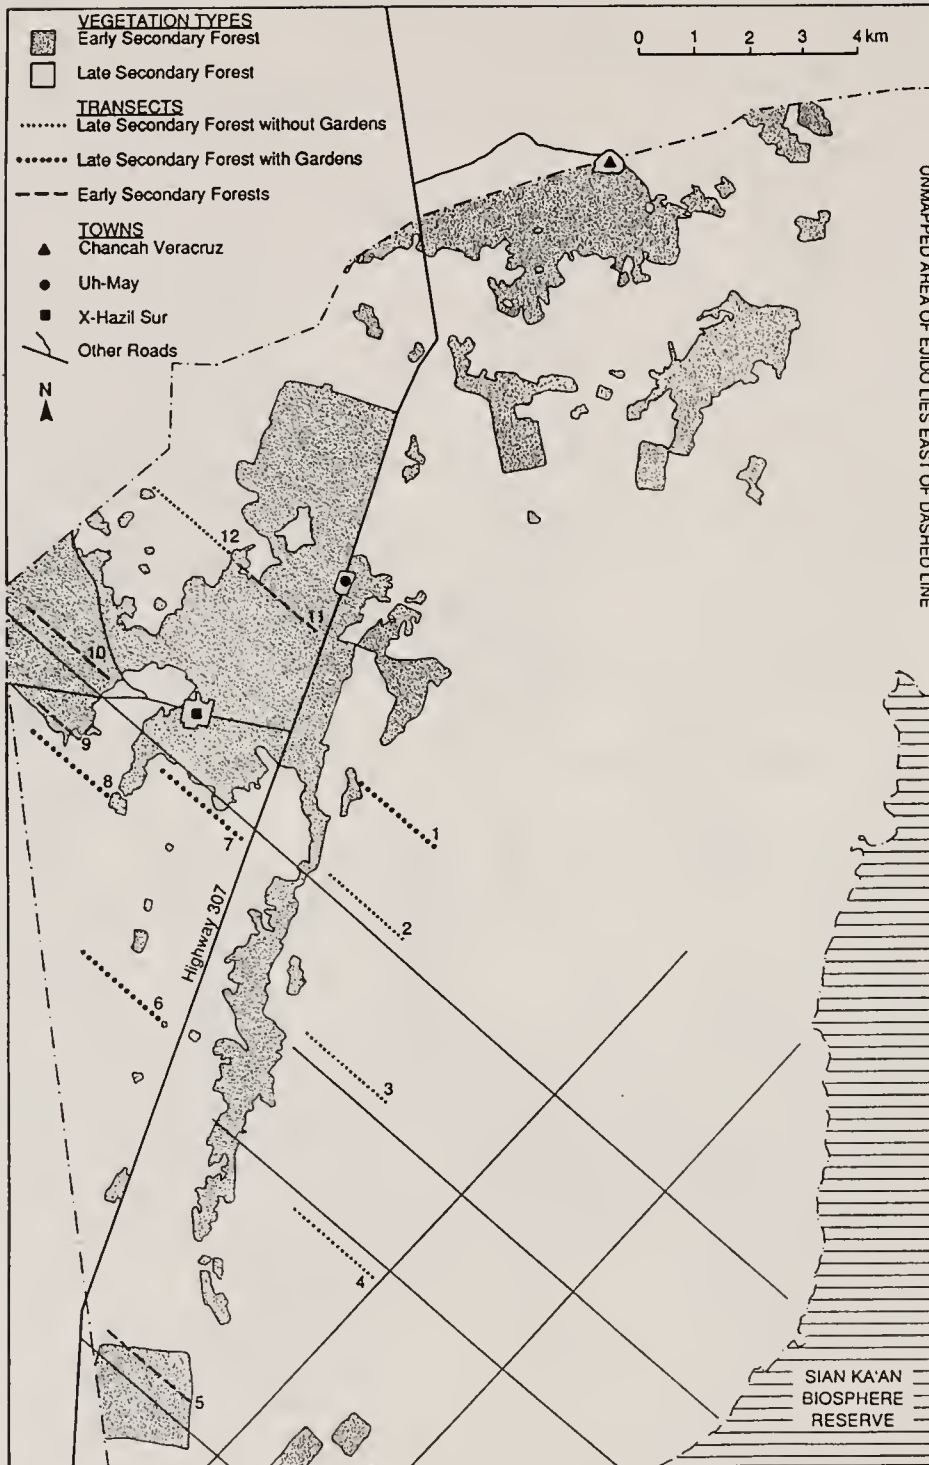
VEGETATION TYPES
Early Secondary Forest
Late Secondary Forest

TRANSECTS
Late Secondary Forest without Gardens
Late Secondary Forest with Gardens
Early Secondary Forests

TOWNS
Chancah Veracruz
Uh-May
X-Hazil Sur
Other Roads

N

0 1 2 3 4 km

UNMAPPED AREA OF EJIDO LIES EAST OF DASHED LINE

12
11
10
9
8
7
1
2
Highway 307
6
3
4
5

SIAN KA'AN BIOSPHERE RESERVE